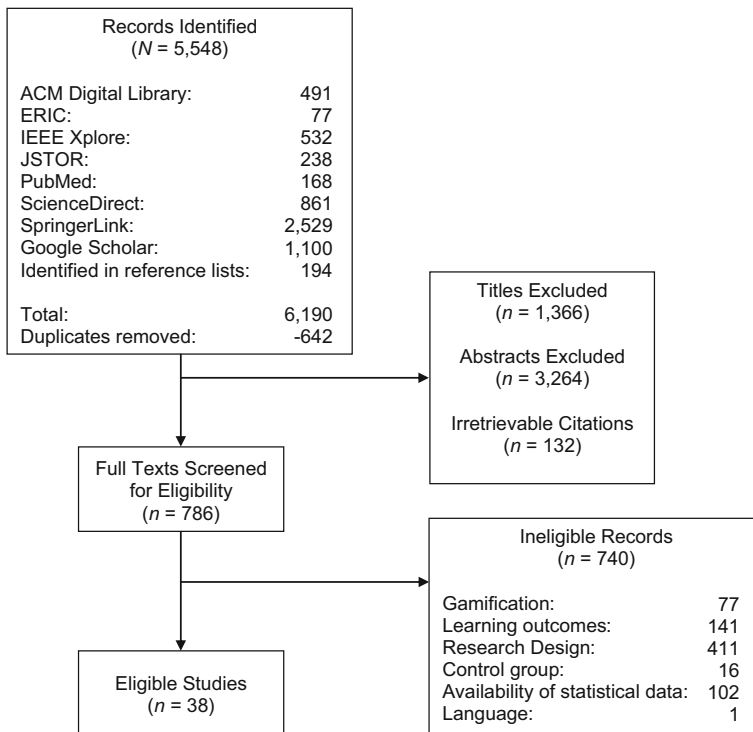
Records Identified
($N$ = 5,548)

ACM Digital Library: 491
ERIC: 77
IEEE Xplore: 532
JSTOR: 238
PubMed: 168
ScienceDirect: 861
SpringerLink: 2,529
Google Scholar: 1,100
Identified in reference lists: 194

Total: 6,190
Duplicates removed: -642

Titles Excluded
($n$ = 1,366)

Abstracts Excluded
($n$ = 3,264)

Irretrievable Citations
($n$ = 132)

Full Texts Screened for Eligibility
($n$ = 786)

Ineligible Records
($n$ = 740)

Gamification: 77
Learning outcomes: 141
Research Design: 411
Control group: 16
Availability of statistical data: 102
Language: 1

Eligible Studies
($n$ = 38)